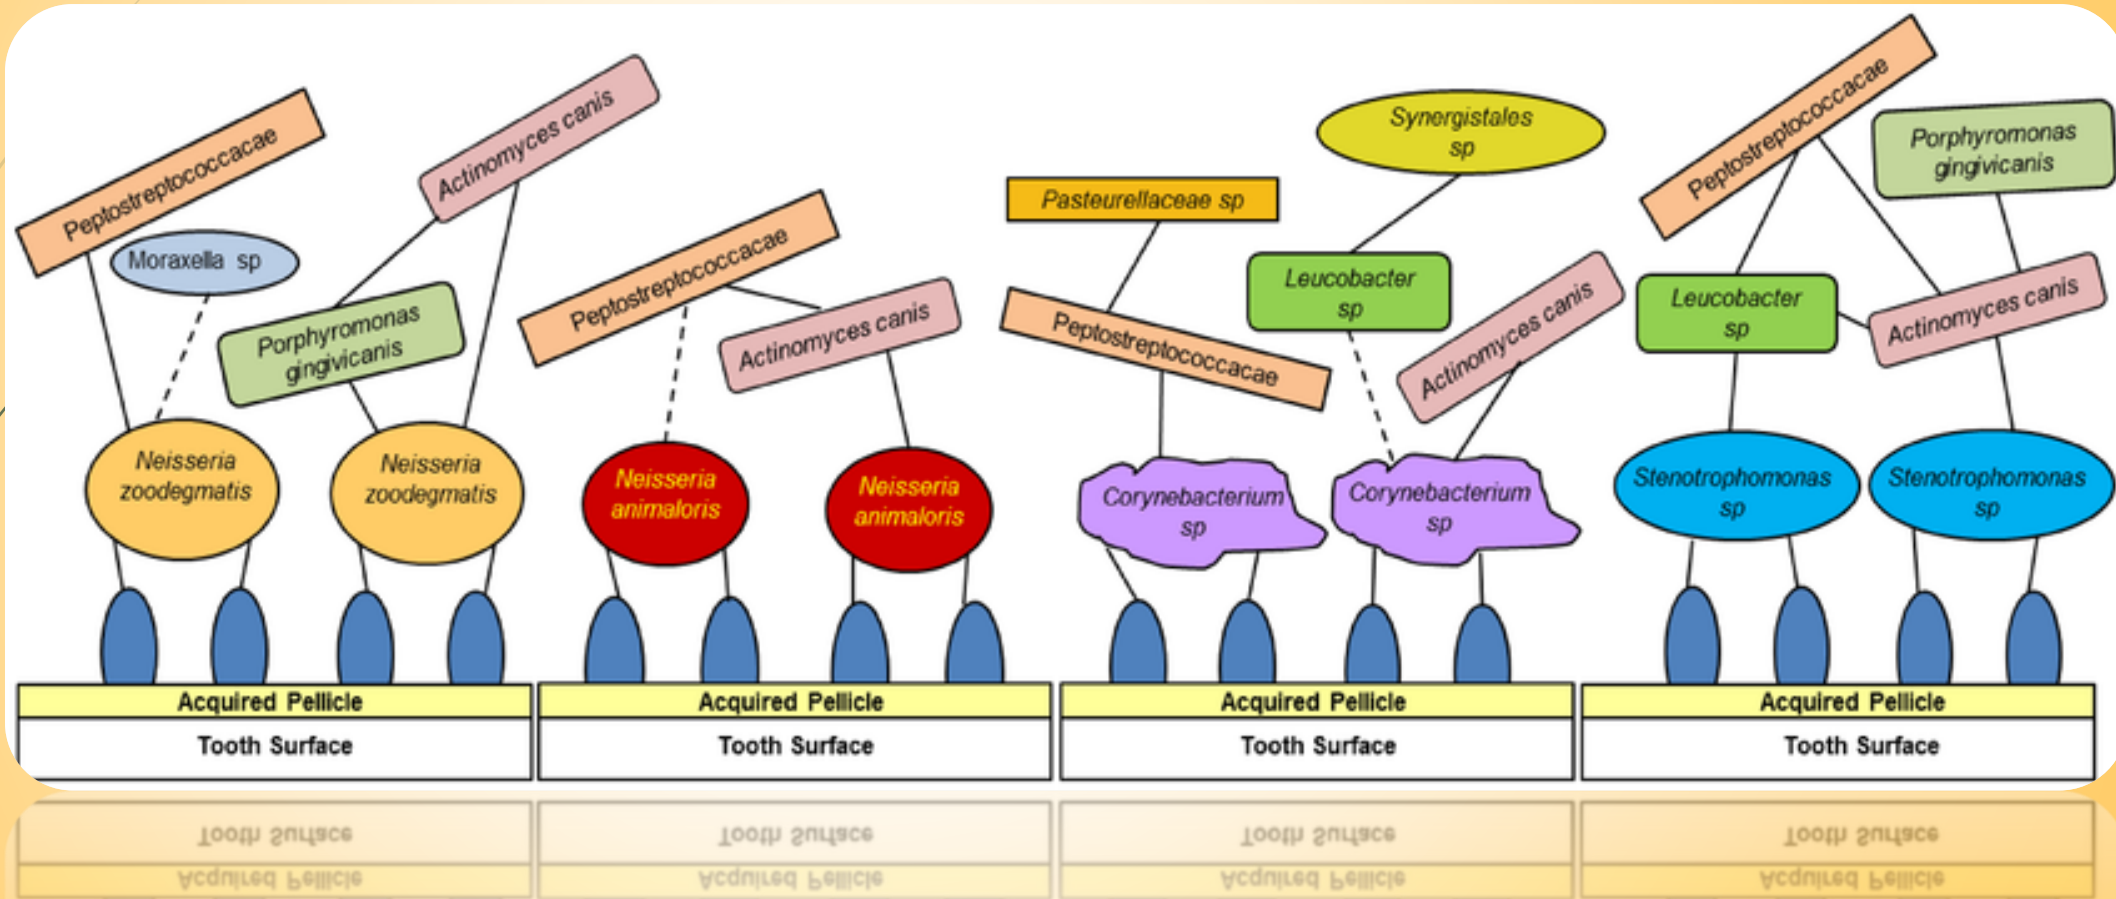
Peptostreptococcacae
Moraxella sp
Actinomyces canis
Porphyromonas gingivicanis
Neisseria zoodegmatis
Neisseria zoodegmatis
Acquired Pellicle
Tooth Surface

Peptostreptococcacae
Actinomyces canis
Neisseria animaloris
Neisseria animaloris
Acquired Pellicle
Tooth Surface

Pasteurellaceae sp
Synergistales sp
Leucobacter sp
Peptostreptococcacae
Actinomyces canis
Corynebacterium sp
Corynebacterium sp
Acquired Pellicle
Tooth Surface

Peptostreptococcacae
Porphyromonas gingivicanis
Leucobacter sp
Actinomyces canis
Stenotrophomonas sp
Stenotrophomonas sp
Acquired Pellicle
Tooth Surface

Tooth Surface
Acquired Pellicle
Tooth Surface
Acquired Pellicle
Tooth Surface
Acquired Pellicle
Tooth Surface
Acquired Pellicle